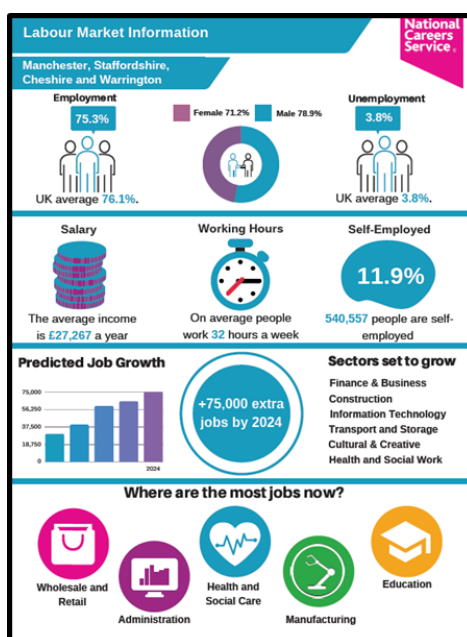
Labour Market Information

National Careers Service

Manchester, Staffordshire, Cheshire and Warrington

Employment

75.3%

UK average 76.1%.

Female 71.2%

Male 78.9%

Unemployment

3.8%

UK average 3.8%.

Salary

The average income is £27,267 a year

Working Hours

On average people work 32 hours a week

Self-Employed

11.9%

540,557 people are self-employed

Predicted Job Growth

75,000
56,250
37,500
18,750
0

2024

+75,000 extra jobs by 2024

Sectors set to grow

Finance & Business
Construction
Information Technology
Transport and Storage
Cultural & Creative
Health and Social Work

Where are the most jobs now?

Wholesale and Retail

Administration

Health and Social Care

Manufacturing

Education